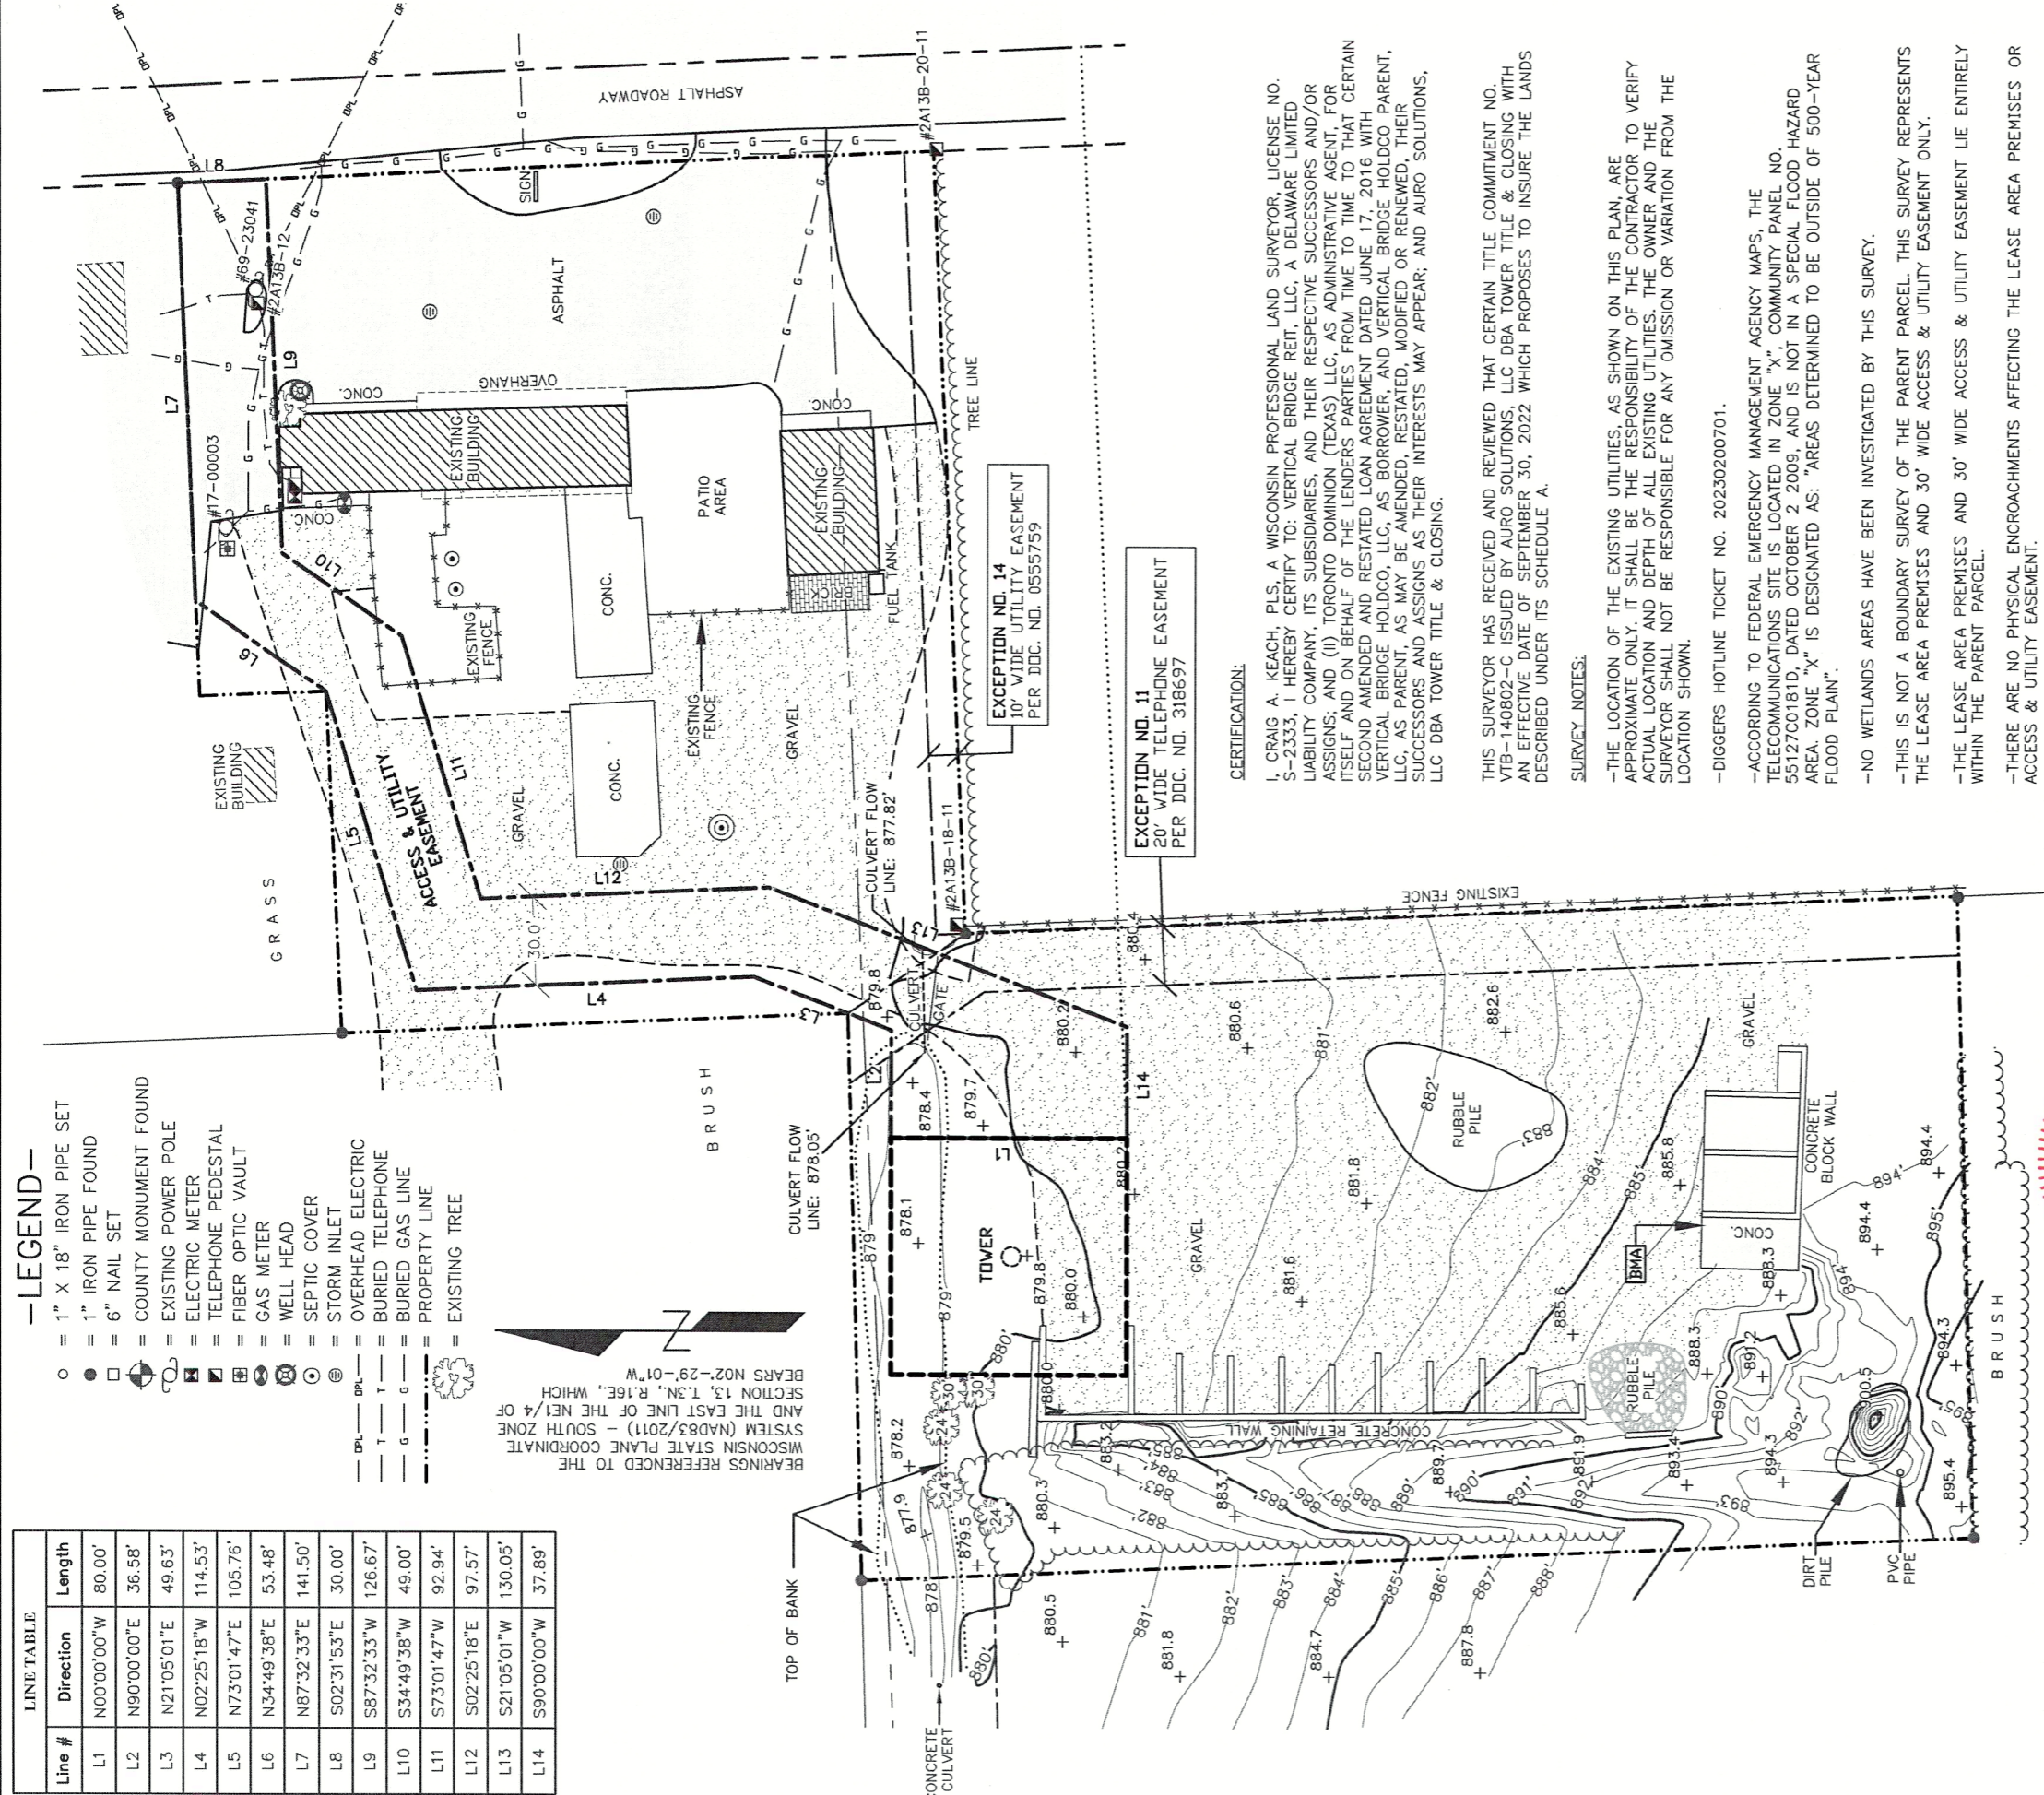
CERTIFICATION:

I, CRAIG A. KEACH, PLS, A WISCONSIN PROFESSIONAL LAND SURVEYOR, LICENSE NO. S-2333, I HEREBY CERTIFY TO: VERTICAL BRIDGE REIT, LLC, A DELAWARE LIMITED LIABILITY COMPANY, ITS SUBSIDIARIES, AND THEIR RESPECTIVE SUCCESSORS AND/OR ASSIGNS; AND (II) TORONTO DOMINION (TEXAS) LLC, AS ADMINISTRATIVE AGENT, FOR ITSELF AND ON BEHALF OF THE LENDERS PARTIES FROM TIME TO TIME TO THAT CERTAIN SECOND AMENDED AND RESTATED LOAN AGREEMENT DATED JUNE 17, 2016 WITH VERTICAL BRIDGE HOLDCO, LLC, AS BORROWER, AND VERTICAL BRIDGE HOLDCO PARENT, LLC, AS PARENT, AS MAY BE AMENDED, RESTATED, MODIFIED OR RENEWED, THEIR SUCCESSORS AND ASSIGNS AS THEIR INTERESTS MAY APPEAR; AND AURO SOLUTIONS, LLC DBA TOWER TITLE & CLOSING.

THIS SURVEYOR HAS RECEIVED AND REVIEWED THAT CERTAIN TITLE COMMITMENT NO. VTB-140802-C ISSUED BY AURO SOLUTIONS, LLC DBA TOWER TITLE & CLOSING WITH AN EFFECTIVE DATE OF SEPTEMBER 30, 2022 WHICH PROPOSES TO INSURE THE LANDS DESCRIBED UNDER ITS SCHEDULE A.

SURVEY NOTES:

-THE LOCATION OF THE EXISTING UTILITIES, AS SHOWN ON THIS PLAN, ARE APPROXIMATE ONLY. IT SHALL BE THE RESPONSIBILITY OF THE CONTRACTOR TO VERIFY ACTUAL LOCATION AND DEPTH OF ALL EXISTING UTILITIES. THE OWNER AND THE SURVEYOR SHALL NOT BE RESPONSIBLE FOR ANY OMISSION OR VARIATION FROM THE LOCATION SHOWN.

-DIGGERS HOTLINE TICKET NO. 20230200701.

-ACCORDING TO FEDERAL EMERGENCY MANAGEMENT AGENCY MAPS, THE TELECOMMUNICATIONS SITE IS LOCATED IN ZONE "X", COMMUNITY PANEL NO. 55127C0181D, DATED OCTOBER 2 2009, AND IS NOT IN A SPECIAL FLOOD HAZARD AREA. ZONE "X" IS DESIGNATED AS: "AREAS DETERMINED TO BE OUTSIDE OF 500-YEAR FLOOD PLAIN".

-NO WETLANDS AREAS HAVE BEEN INVESTIGATED BY THIS SURVEY.

-THIS IS NOT A BOUNDARY SURVEY OF THE PARENT PARCEL. THIS SURVEY REPRESENTS THE LEASE AREA PREMISES AND 30' WIDE ACCESS & UTILITY EASEMENT ONLY.

-THE LEASE AREA PREMISES AND 30' WIDE ACCESS & UTILITY EASEMENT LIE ENTIRELY WITHIN THE PARENT PARCEL.

-THERE ARE NO PHYSICAL ENCROACHMENTS AFFECTING THE LEASE AREA PREMISES OR ACCESS & UTILITY EASEMENT.

EXCEPTION NO. 14
10' WIDE UTILITY EASEMENT
PER DOC. NO. 0555759

EXCEPTION NO. 11
20' WIDE TELEPHONE EASEMENT
PER DOC. NO. 318697

ASPHALT ROADWAY
ASPHALT
SIGN
#69-23041
#2A13B-12
#2A13B-20-11
#2A13B-18-11
#17-00003
L7 L8 L9 L10 L6 L5 L4 L3 L2 L1 L11 L12 L13 L14
OVERHANG
CONC.
EXISTING BUILDING
PATIO AREA
EXISTING FENCE
BRICK
FUEL TANK
TREE LINE
EXISTING BUILDING
ACCESS & UTILITY EASEMENT
GRAVEL
GRASS
BRUSH
30.0'
CULVERT FLOW LINE: 877.82'
CULVERT
GATE
EXISTING FENCE
CULVERT FLOW LINE: 878.05'
TOWER
RUBBLE PILE
CONCRETE BLOCK WALL
BMA
CONCRETE RETAINING WALL
DIRT PILE
PVC PIPE
TOP OF BANK
CONCRETE CULVERT
24" 30" 30" 24"
880.4 880.6 882.6 880.2 879.8 878.4 879.7 878.1 879.8 880.0 880.2 881.8 881.6 885.8 885.6 888.3 888.3 894.4 894.4 894.3 891.2 890.5 895.4 894.3 893.4 891.9 889.7 880.3 878.2 877.9 879.5 880.5 881.8 884.7 887.8
879' 880' 881' 882' 883' 884' 885' 886' 887' 888' 889' 890' 891' 892' 893' 894' 895'

-LEGEND-
= 1" X 18" IRON PIPE SET
= 1" IRON PIPE FOUND
= 6" NAIL SET
= COUNTY MONUMENT FOUND
= EXISTING POWER POLE
= ELECTRIC METER
= TELEPHONE PEDESTAL
= FIBER OPTIC VAULT
= GAS METER
= WELL HEAD
= SEPTIC COVER
= STORM INLET
DPL = OVERHEAD ELECTRIC
T = BURIED TELEPHONE
G = BURIED GAS LINE
= PROPERTY LINE
= EXISTING TREE

N

BEARINGS REFERENCED TO THE WISCONSIN STATE PLANE COORDINATE SYSTEM (NAD83/2011) - SOUTH ZONE AND THE EAST LINE OF THE NE1/4 OF SECTION 13, T.3N., R.16E., WHICH BEARS N02°-29'-01"W

LINE TABLE
| Line # | Direction | Length |
|---|---|---|
| L1 | N00°00'00"W | 80.00' |
| L2 | N90°00'00"E | 36.58' |
| L3 | N21°05'01"E | 49.63' |
| L4 | N02°25'18"W | 114.53' |
| L5 | N73°01'47"E | 105.76' |
| L6 | N34°49'38"E | 53.48' |
| L7 | N87°32'33"E | 141.50' |
| L8 | S02°31'53"E | 30.00' |
| L9 | S87°32'33"W | 126.67' |
| L10 | S34°49'38"W | 49.00' |
| L11 | S73°01'47"W | 92.94' |
| L12 | S02°25'18"E | 97.57' |
| L13 | S21°05'01"W | 130.05' |
| L14 | S90°00'00"W | 37.89' |